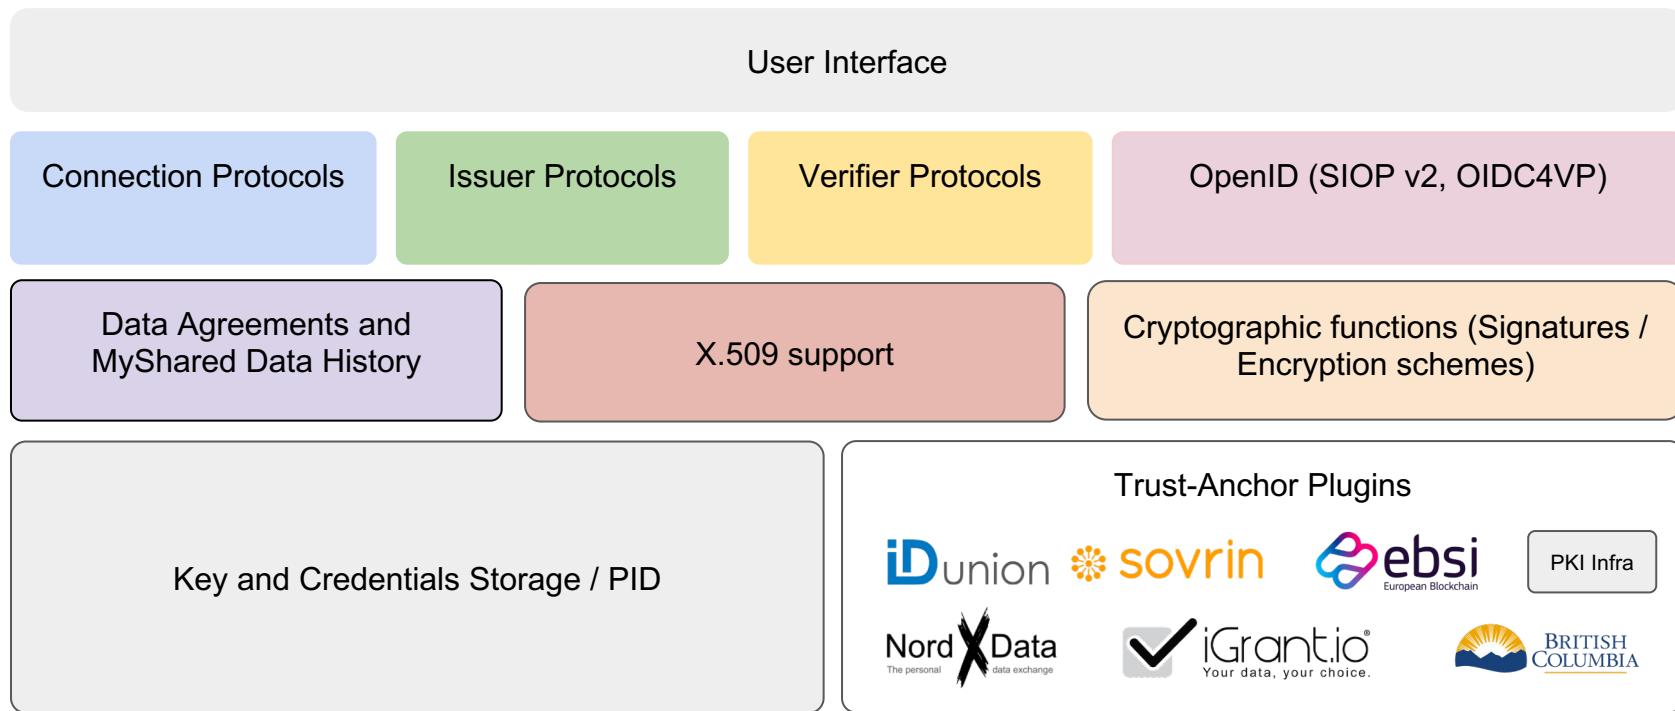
User Interface

Connection Protocols

Issuer Protocols

Verifier Protocols

OpenID (SIOP v2, OIDC4VP)

Data Agreements and MyShared Data History

X.509 support

Cryptographic functions (Signatures / Encryption schemes)

Key and Credentials Storage / PID

Trust-Anchor Plugins

iDunion

sovrin

ebsi
European Blockchain

PKI Infra

Nord X Data
The personal data exchange

iGrant.io
Your data, your choice.

BRITISH COLUMBIA